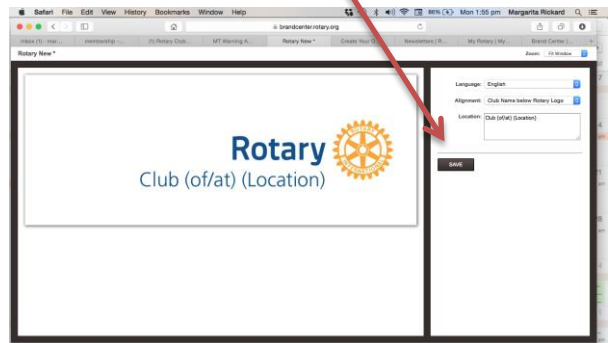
Safari File Edit View History Bookmarks Window Help

86% Mon 1:55 pm Margarita Rickard

brandcenter.rotary.org

Inbox (1) - mar... | membership - ... | (1) Rotary Club ... | MT Warning A... | Rotary New * | Create Your G... | Newsletters | R... | My Rotary | My... | Brand Center |

Rotary New *

Zoom: Fit Window

Rotary

Club (of/at) (Location)

ROTARY INTERNATIONAL

Language: English

Alignment: Club Name below Rotary Logo

Location: Club (of/at) (Location)

SAVE